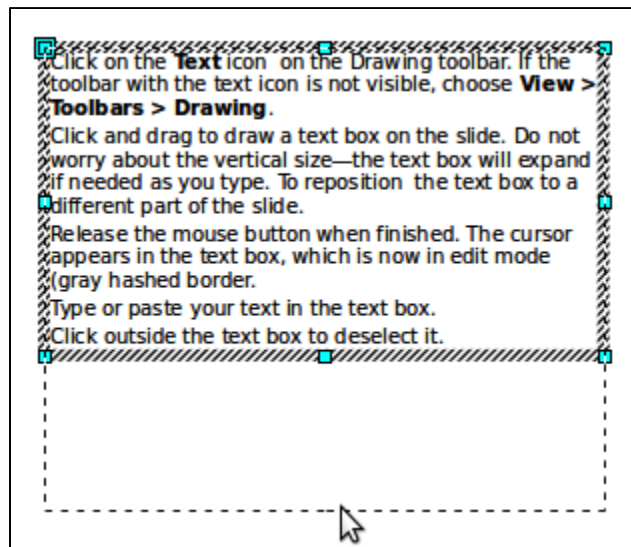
Click on the **Text** icon on the Drawing toolbar. If the toolbar with the text icon is not visible, choose **View > Toolbars > Drawing**.

Click and drag to draw a text box on the slide. Do not worry about the vertical size—the text box will expand if needed as you type. To reposition the text box to a different part of the slide.

Release the mouse button when finished. The cursor appears in the text box, which is now in edit mode (gray hashed border.

Type or paste your text in the text box.

Click outside the text box to deselect it.